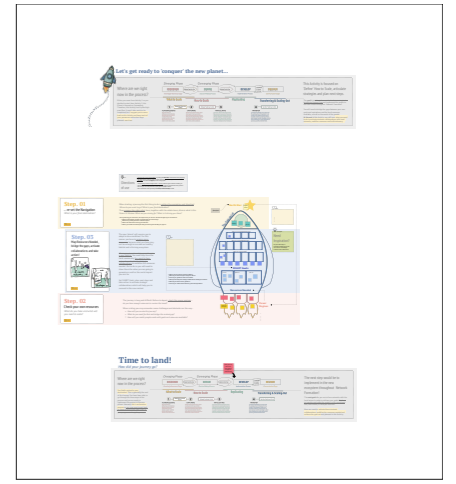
Let's get ready to 'conquer' the new planet...

Where are we right now in the planet?

Step. 01
...or not the Navigation

Step. 03

Step. 02
Check your environment

Time to land!
How did your journey go?

Where are we right now in the planet?